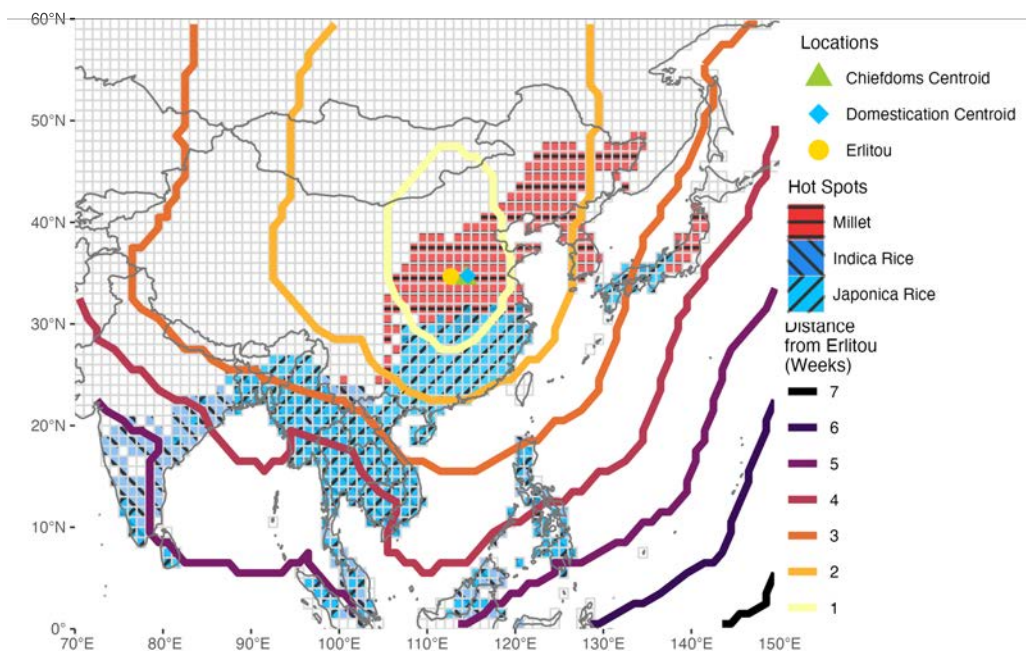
60°N
50°N
40°N
30°N
20°N
10°N
0°
70°E 80°E 90°E 100°E 110°E 120°E 130°E 140°E 150°E

Locations
Chiefdoms Centroid
Domestication Centroid
Erlitou

Hot Spots
Millet
Indica Rice
Japonica Rice

Distance from Erlitou (Weeks)
7
6
5
4
3
2
1